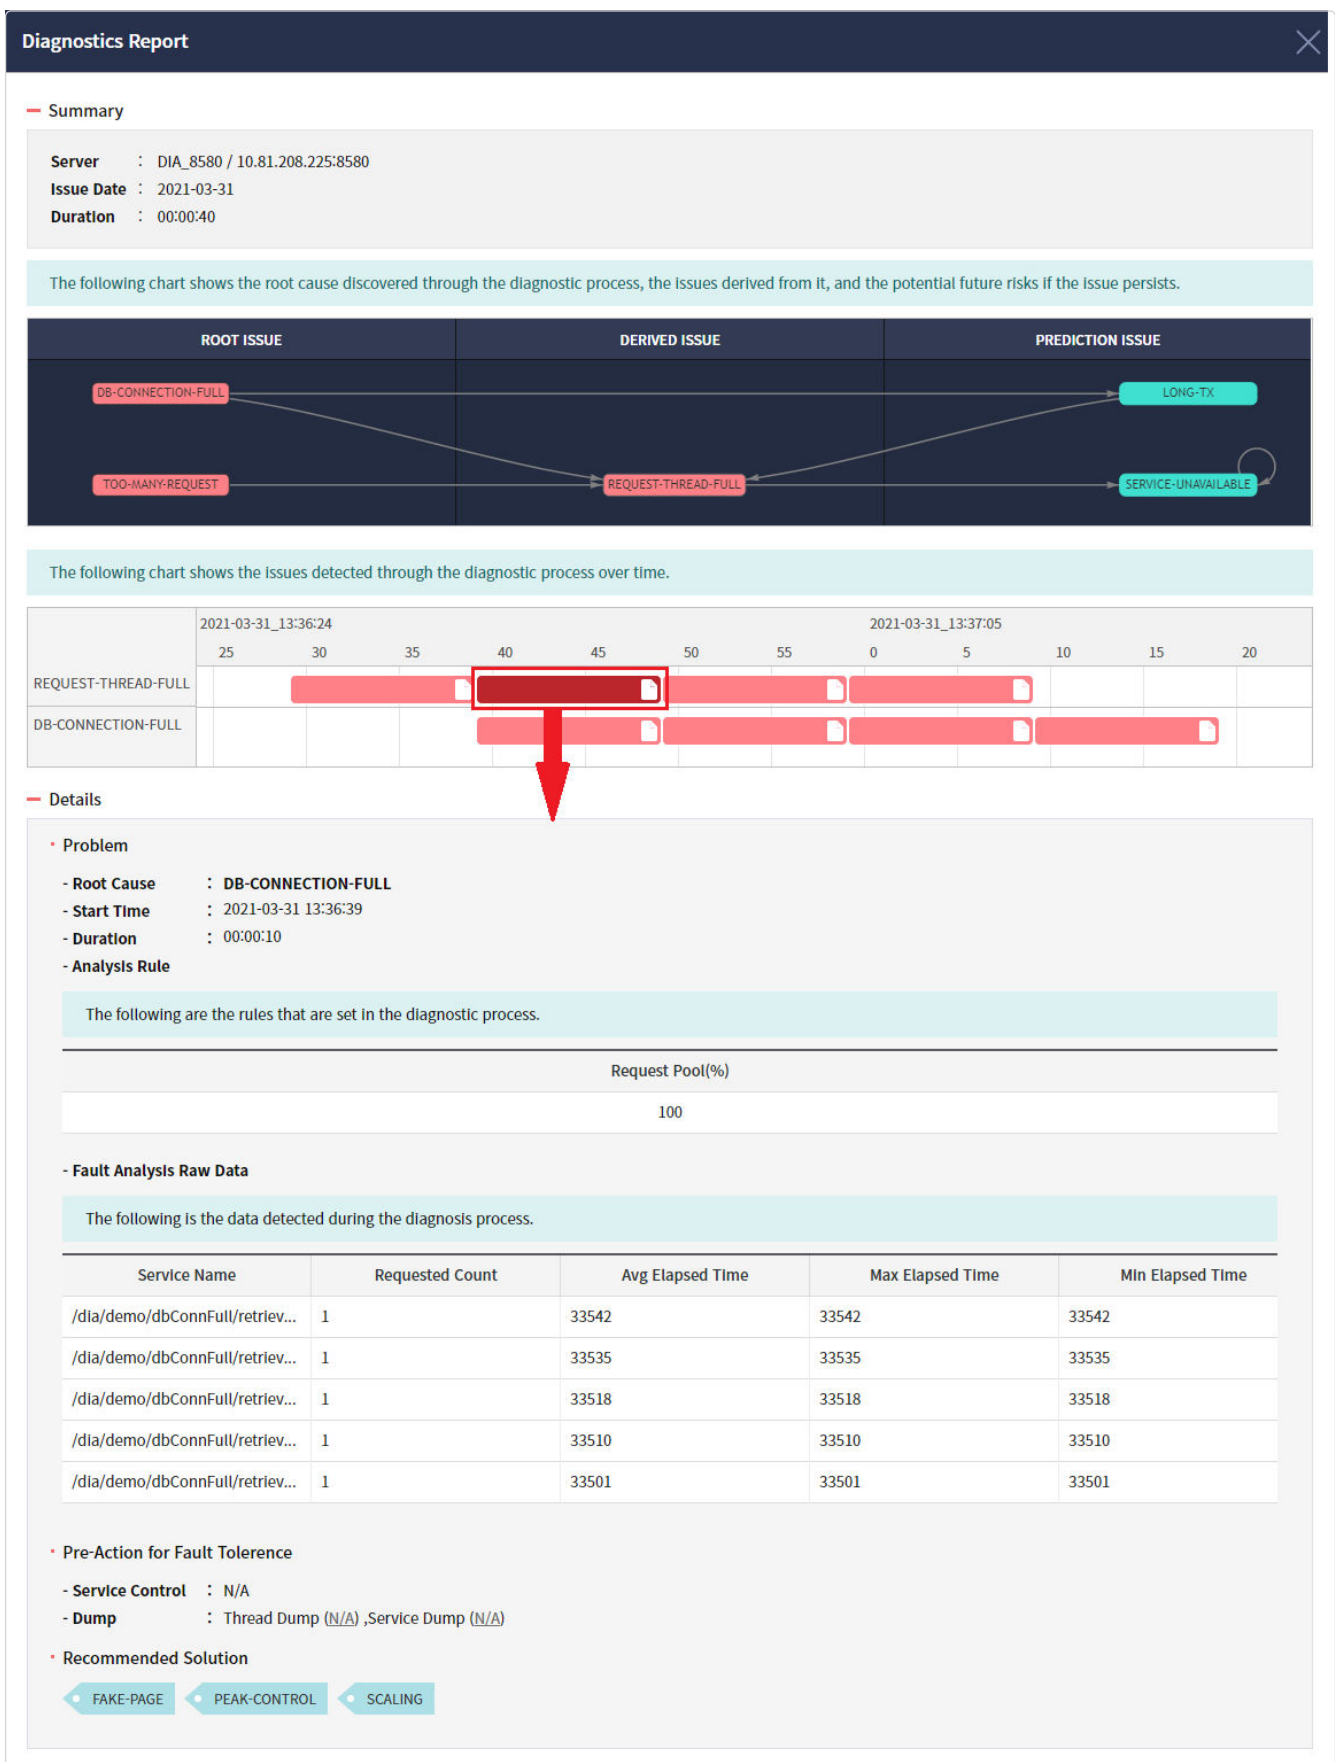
Diagnostics Report

Summary

Server : DIA_8580 / 10.81.208.225:8580
Issue Date : 2021-03-31
Duration : 00:00:40

The following chart shows the root cause discovered through the diagnostic process, the issues derived from it, and the potential future risks if the issue persists.

| ROOT ISSUE | DERIVED ISSUE | PREDICTION ISSUE |
|---|---|---|

DB-CONNECTION-FULL
LONG-TX
TOO-MANY-REQUEST
REQUEST-THREAD-FULL
SERVICE-UNAVAILABLE

The following chart shows the issues detected through the diagnostic process over time.

2021-03-31_13:36:24
2021-03-31_13:37:05
25 30 35 40 45 50 55 0 5 10 15 20
REQUEST-THREAD-FULL
DB-CONNECTION-FULL

Details

Problem

- Root Cause : DB-CONNECTION-FULL
- Start Time : 2021-03-31 13:36:39
- Duration : 00:00:10
- Analysis Rule

The following are the rules that are set in the diagnostic process.

| Request Pool(%) |
|---|
| 100 |

- Fault Analysis Raw Data

The following is the data detected during the diagnosis process.

| Service Name | Requested Count | Avg Elapsed Time | Max Elapsed Time | Min Elapsed Time |
|---|---|---|---|---|
| /dia/demo/dbConnFull/retriev... | 1 | 33542 | 33542 | 33542 |
| /dia/demo/dbConnFull/retriev... | 1 | 33535 | 33535 | 33535 |
| /dia/demo/dbConnFull/retriev... | 1 | 33518 | 33518 | 33518 |
| /dia/demo/dbConnFull/retriev... | 1 | 33510 | 33510 | 33510 |
| /dia/demo/dbConnFull/retriev... | 1 | 33501 | 33501 | 33501 |

Pre-Action for Fault Tolerence

- Service Control : N/A
- Dump : Thread Dump (N/A) ,Service Dump (N/A)

Recommended Solution

FAKE-PAGE PEAK-CONTROL SCALING